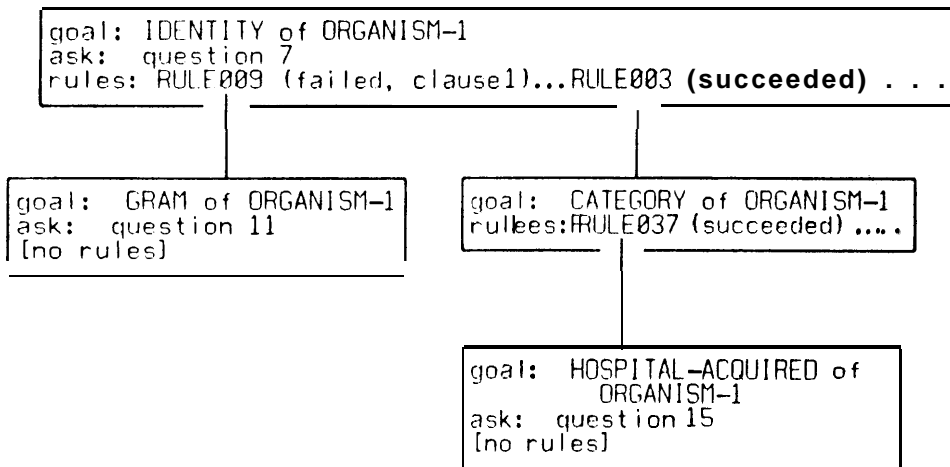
goal: IDENTITY of ORGANISM-1
ask: question 7
rules: RULE009 (failed, clause1)...RULE003 **(succeeded) . . .**

goal: GRAM of ORGANISM-1
ask: question 11
[no rules]

goal: CATEGORY of ORGANISM-1
rulees:FRULE037 (succeeded) ....

goal: HOSPITAL-ACQUIRED of ORGANISM-1
ask: question 15
[no rules]